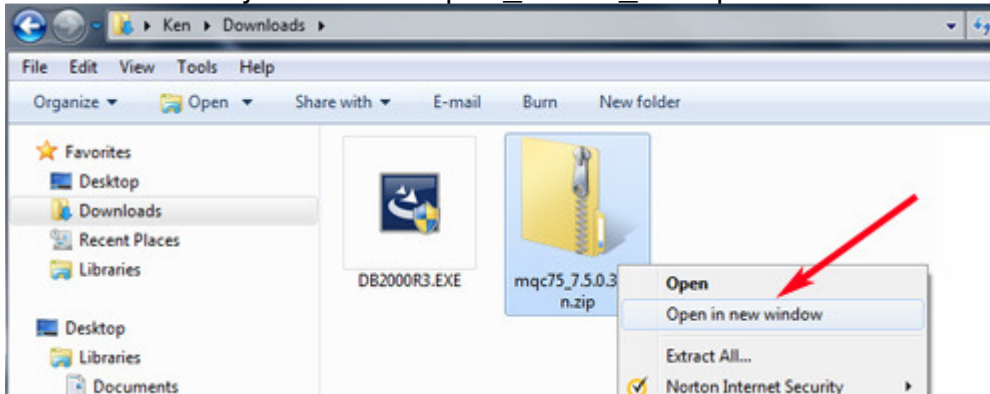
Ken ▸ Downloads ▸

File Edit View Tools Help

Organize ▾ Open ▾ Share with ▾ E-mail Burn New folder

Favorites
Desktop
Downloads
Recent Places
Libraries

Desktop
Libraries
Documents

DB2000R3.EXE

mqc75_7.5.0.3 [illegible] n.zip

Open
Open in new window
Extract All...
Norton Internet Security ▸